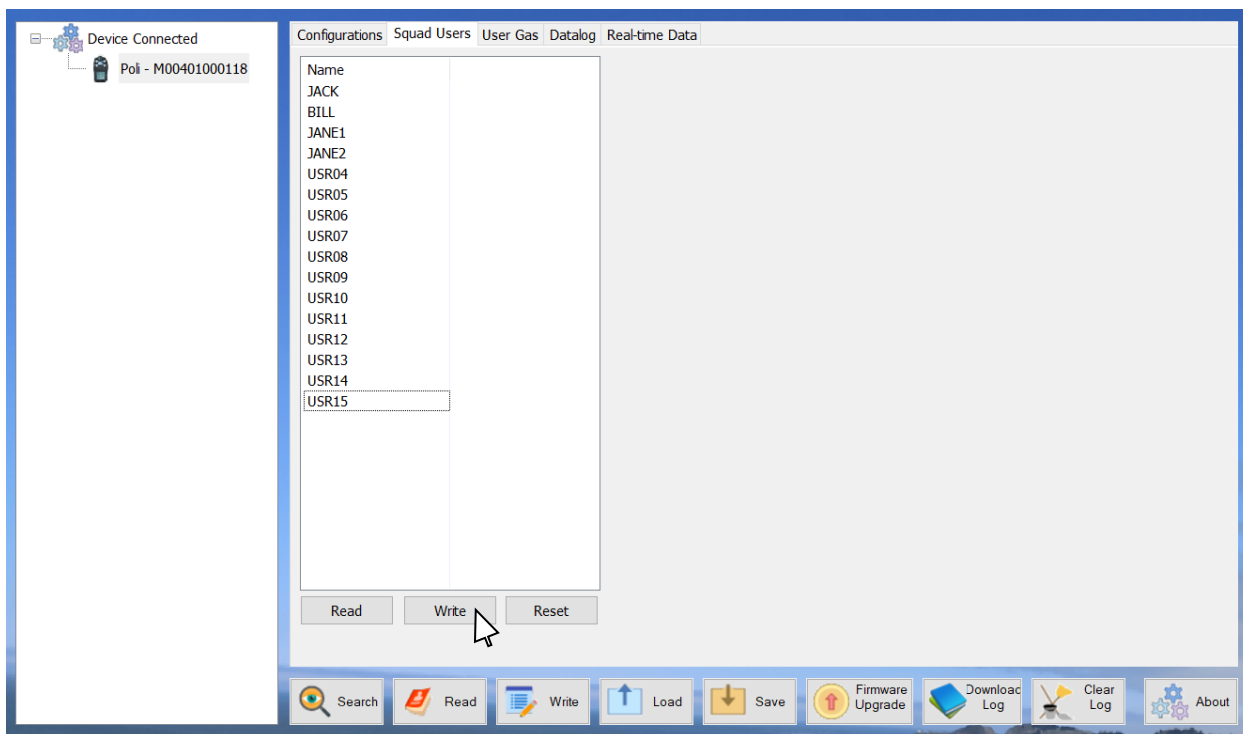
Device Connected
Poli - M00401000118

Configurations | Squad Users | User Gas | Datalog | Real-time Data

Name
JACK
BILL
JANE1
JANE2
USR04
USR05
USR06
USR07
USR08
USR09
USR10
USR11
USR12
USR13
USR14
USR15

Read
Write
Reset

Search
Read
Write
Load
Save
Firmware Upgrade
Downloac Log
Clear Log
About